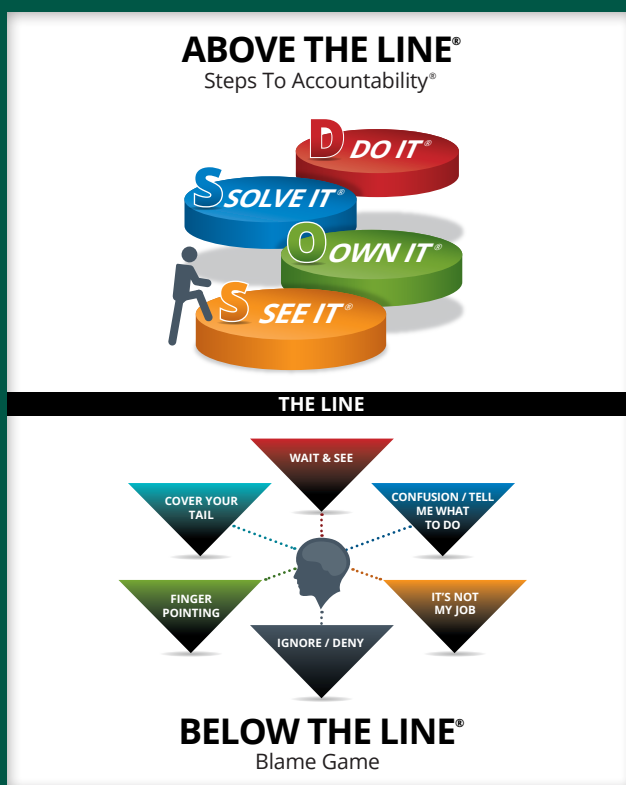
ABOVE THE LINE®
Steps To Accountability®

D DO IT®
S SOLVE IT®
O OWN IT®
S SEE IT®

THE LINE

WAIT & SEE
COVER YOUR TAIL
CONFUSION / TELL ME WHAT TO DO
FINGER POINTING
IT'S NOT MY JOB
IGNORE / DENY

BELOW THE LINE®
Blame Game